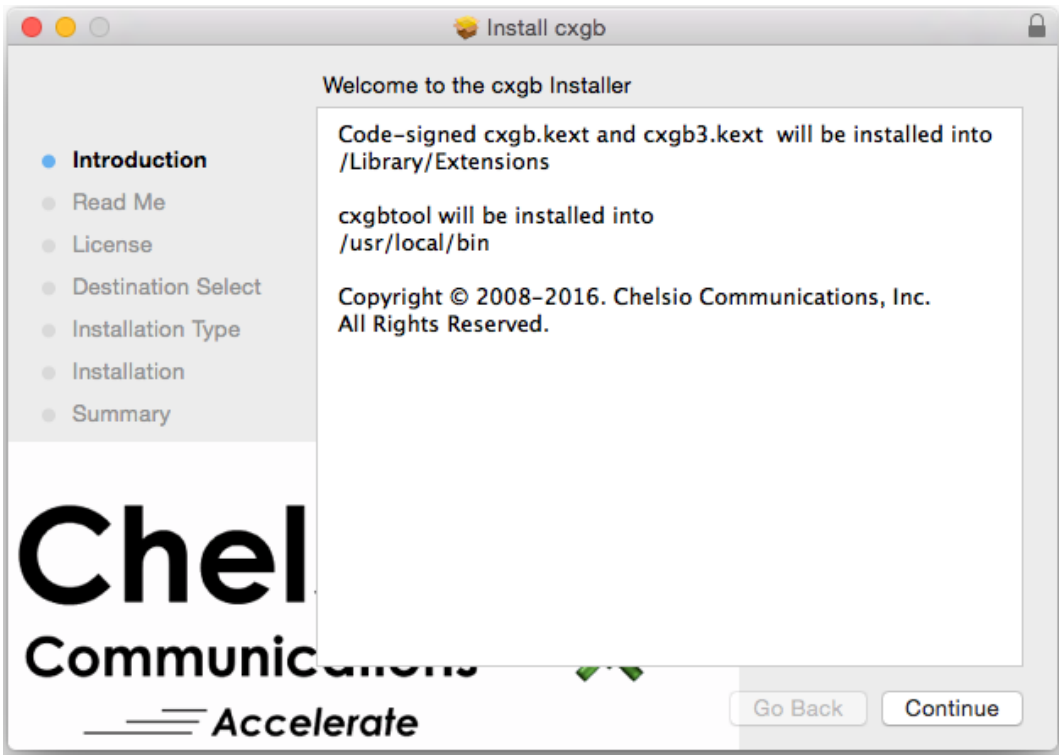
Install cxgb

Welcome to the cxgb Installer

Introduction
Read Me
License
Destination Select
Installation Type
Installation
Summary

Code-signed cxgb.kext and cxgb3.kext will be installed into /Library/Extensions

cxgbtool will be installed into /usr/local/bin

Copyright © 2008-2016. Chelsio Communications, Inc. All Rights Reserved.

Chel

Communic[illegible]

Accelerate

Go Back
Continue